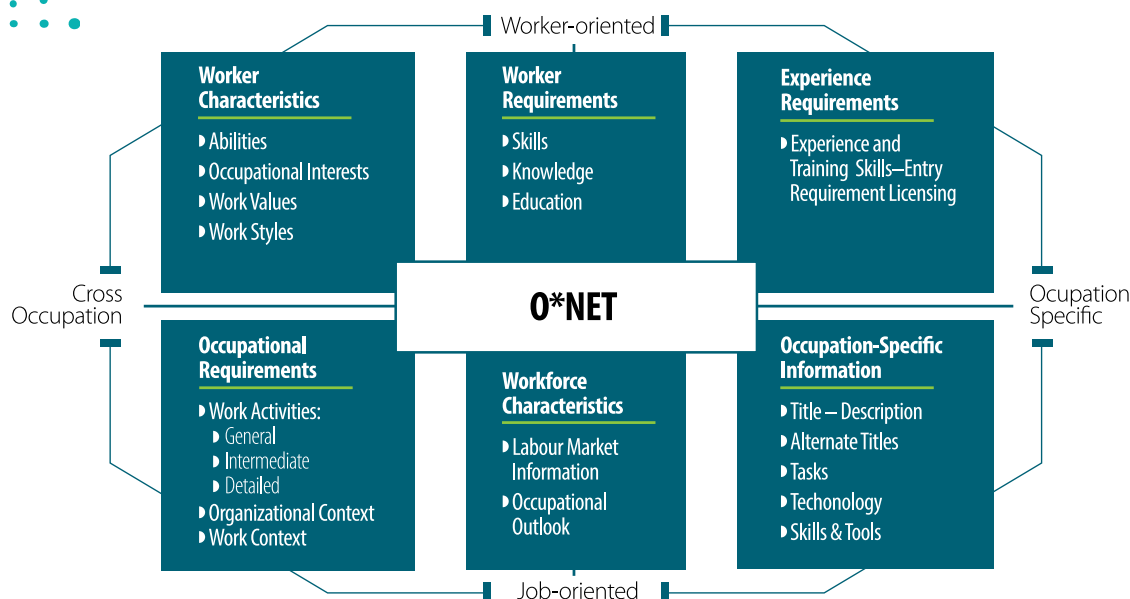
Worker-oriented

Worker Characteristics
Abilities
Occupational Interests
Work Values
Work Styles

Worker Requirements
Skills
Knowledge
Education

Experience Requirements
Experience and Training Skills—Entry Requirement Licensing

Cross Occupation

O*NET

Ocupation Specific

Occupational Requirements
Work Activities:
General
Intermediate
Detailed
Organizational Context
Work Context

Workforce Characteristics
Labour Market Information
Occupational Outlook

Occupation-Specific Information
Title – Description
Alternate Titles
Tasks
Techonology
Skills & Tools

Job-oriented